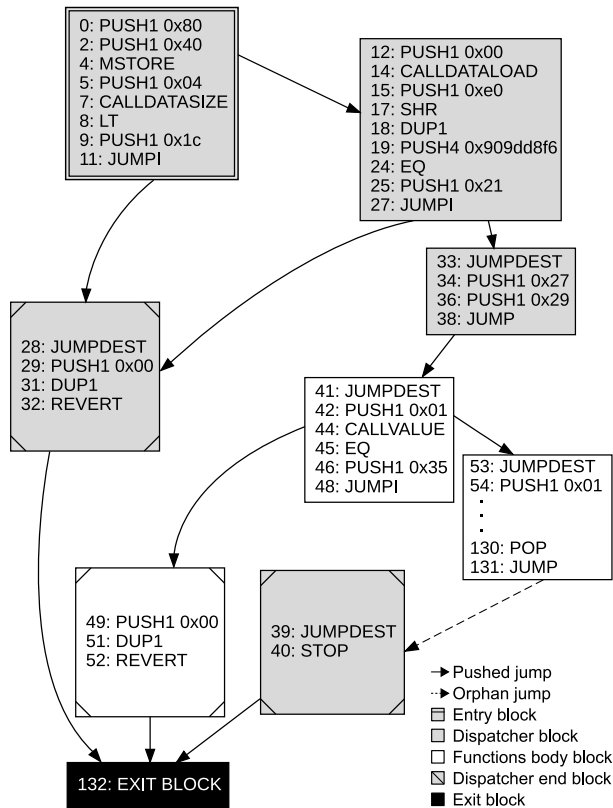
0: PUSH1 0x80
2: PUSH1 0x40
4: MSTORE
5: PUSH1 0x04
7: CALLDATASIZE
8: LT
9: PUSH1 0x1c
11: JUMPI

12: PUSH1 0x00
14: CALLDATALOAD
15: PUSH1 0xe0
17: SHR
18: DUP1
19: PUSH4 0x909dd8f6
24: EQ
25: PUSH1 0x21
27: JUMPI

33: JUMPDEST
34: PUSH1 0x27
36: PUSH1 0x29
38: JUMP

28: JUMPDEST
29: PUSH1 0x00
31: DUP1
32: REVERT

41: JUMPDEST
42: PUSH1 0x01
44: CALLVALUE
45: EQ
46: PUSH1 0x35
48: JUMPI

53: JUMPDEST
54: PUSH1 0x01
.
.
.
130: POP
131: JUMP

49: PUSH1 0x00
51: DUP1
52: REVERT

39: JUMPDEST
40: STOP

Pushed jump
Orphan jump
Entry block
Dispatcher block
Functions body block
Dispatcher end block
Exit block

132: EXIT BLOCK